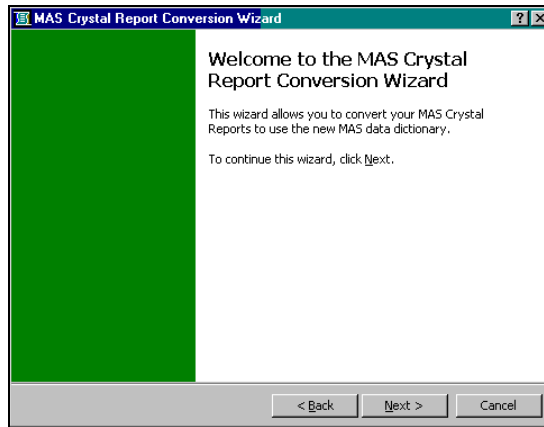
MAS Crystal Report Conversion Wizard

?

Welcome to the MAS Crystal Report Conversion Wizard

This wizard allows you to convert your MAS Crystal Reports to use the new MAS data dictionary.

To continue this wizard, click Next.

< Back

Next >

Cancel